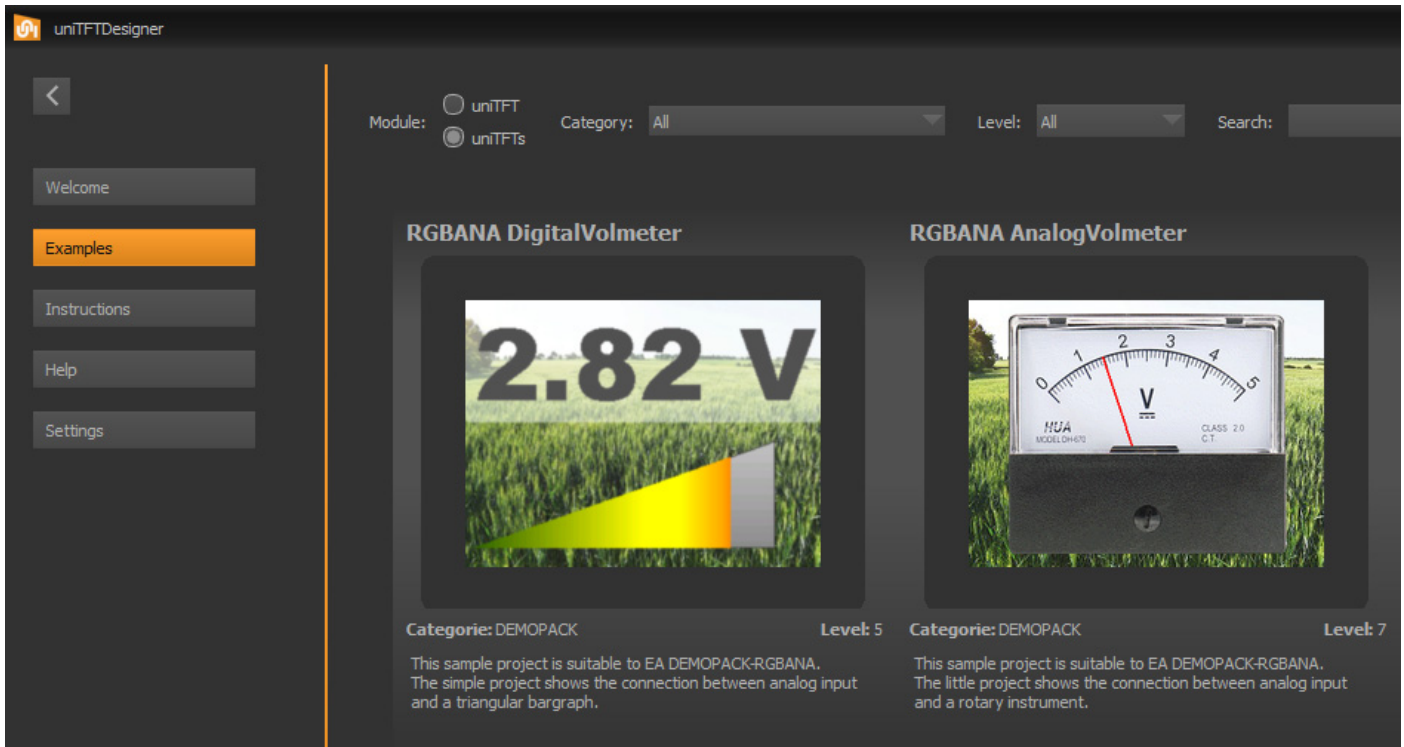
uniTFTDesigner

Welcome

Examples

Instructions

Help

Settings

Module: uniTFT uniTFTs Category: All Level: All Search:

RGBANA DigitalVolmeter

2.82 V

Categorie: DEMOPACK Level: 5

This sample project is suitable to EA DEMOPACK-RGBANA. The simple project shows the connection between analog input and a triangular bargraph.

RGBANA AnalogVolmeter

0 1 2 3 4 5

V

HUA

MODEL DH-670

CLASS 2.0 C.T.

Categorie: DEMOPACK Level: 7

This sample project is suitable to EA DEMOPACK-RGBANA. The little project shows the connection between analog input and a rotary instrument.